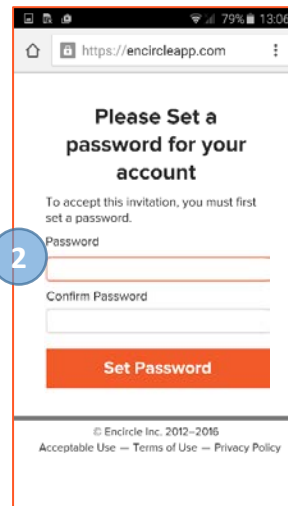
79% 13:06

https://encircleapp.com

Please Set a password for your account

To accept this invitation, you must first set a password.

2

Password

Confirm Password

Set Password

© Encircle Inc. 2012–2016

Acceptable Use — Terms of Use — Privacy Policy